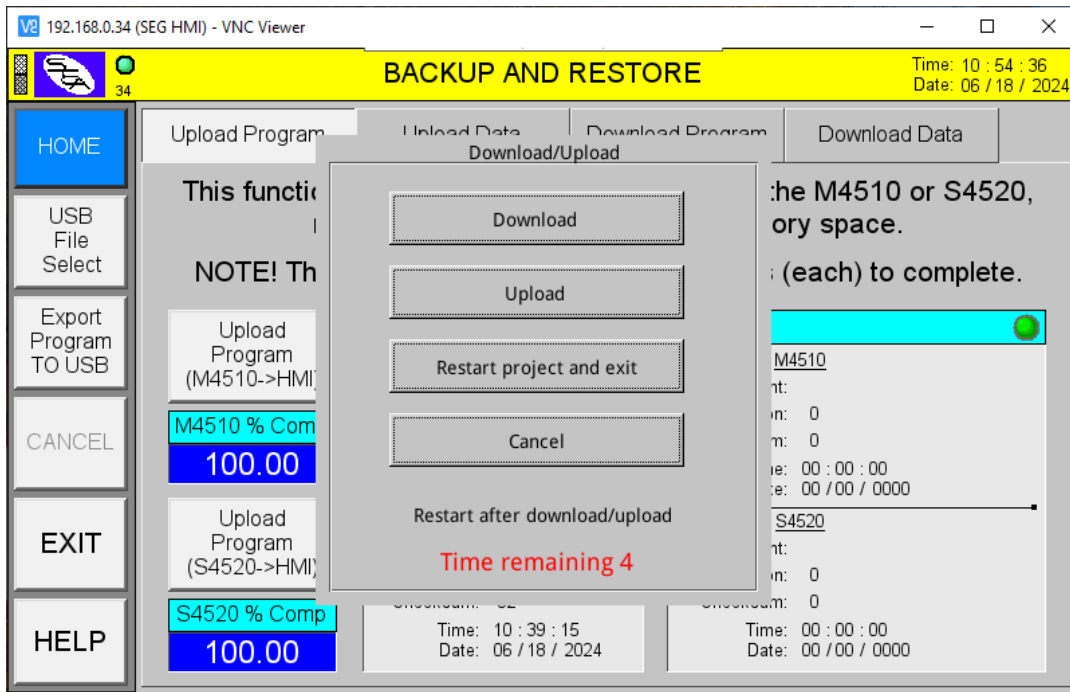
V2 192.168.0.34 (SEG HMI) - VNC Viewer

34

BACKUP AND RESTORE

Time: 10 : 54 : 36
Date: 06 / 18 / 2024

HOME

USB File Select

Export Program TO USB

CANCEL

EXIT

HELP

Upload Program

Upload Data

Download Program

Download Data

This functio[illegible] the M4510 or S4520, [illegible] ory space.

NOTE! Th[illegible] (each) to complete.

Upload Program (M4510->HMI)

M4510 % Com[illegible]

100.00

Upload Program (S4520->HMI)

S4520 % Comp

100.00

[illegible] M4510
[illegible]nt:
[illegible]n: 0
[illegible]m: 0
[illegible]e: 00 : 00 : 00
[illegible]te: 00 / 00 / 0000

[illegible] S4520
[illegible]nt:
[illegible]n: 0
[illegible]m: 0
Time: 00 : 00 : 00
Date: 00 / 00 / 0000

Time: 10 : 39 : 15
Date: 06 / 18 / 2024

Download/Upload

Download

Upload

Restart project and exit

Cancel

Restart after download/upload

Time remaining 4